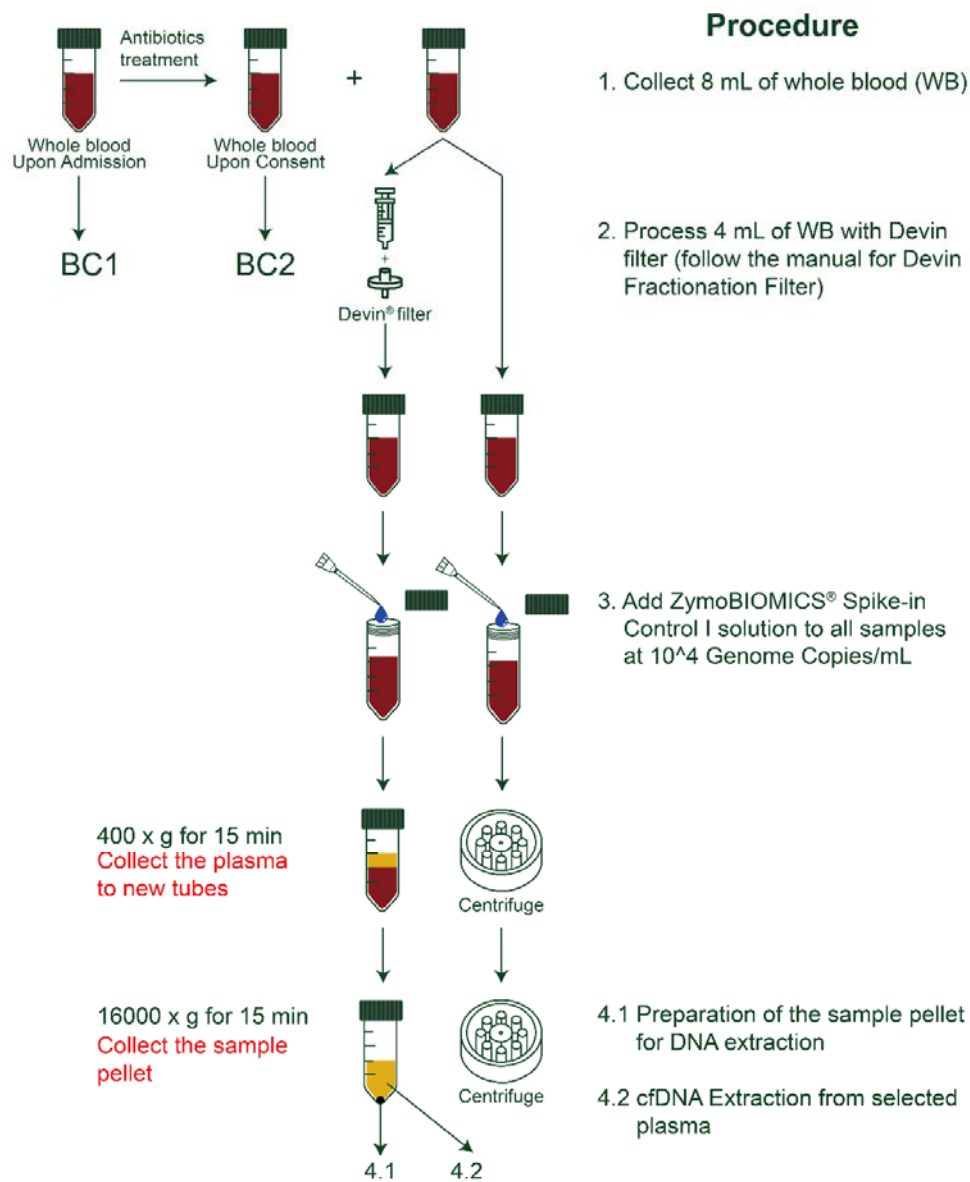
Antibiotics treatment

Whole blood Upon Admission

Whole blood Upon Consent

+

BC1

BC2

Devin® filter

400 x g for 15 min
Collect the plasma to new tubes

Centrifuge

16000 x g for 15 min
Collect the sample pellet

Centrifuge

4.1

4.2

Procedure

1. Collect 8 mL of whole blood (WB)

2. Process 4 mL of WB with Devin filter (follow the manual for Devin Fractionation Filter)

3. Add ZymoBIOMICS® Spike-in Control I solution to all samples at 10^4 Genome Copies/mL

4.1 Preparation of the sample pellet for DNA extraction

4.2 cfDNA Extraction from selected plasma